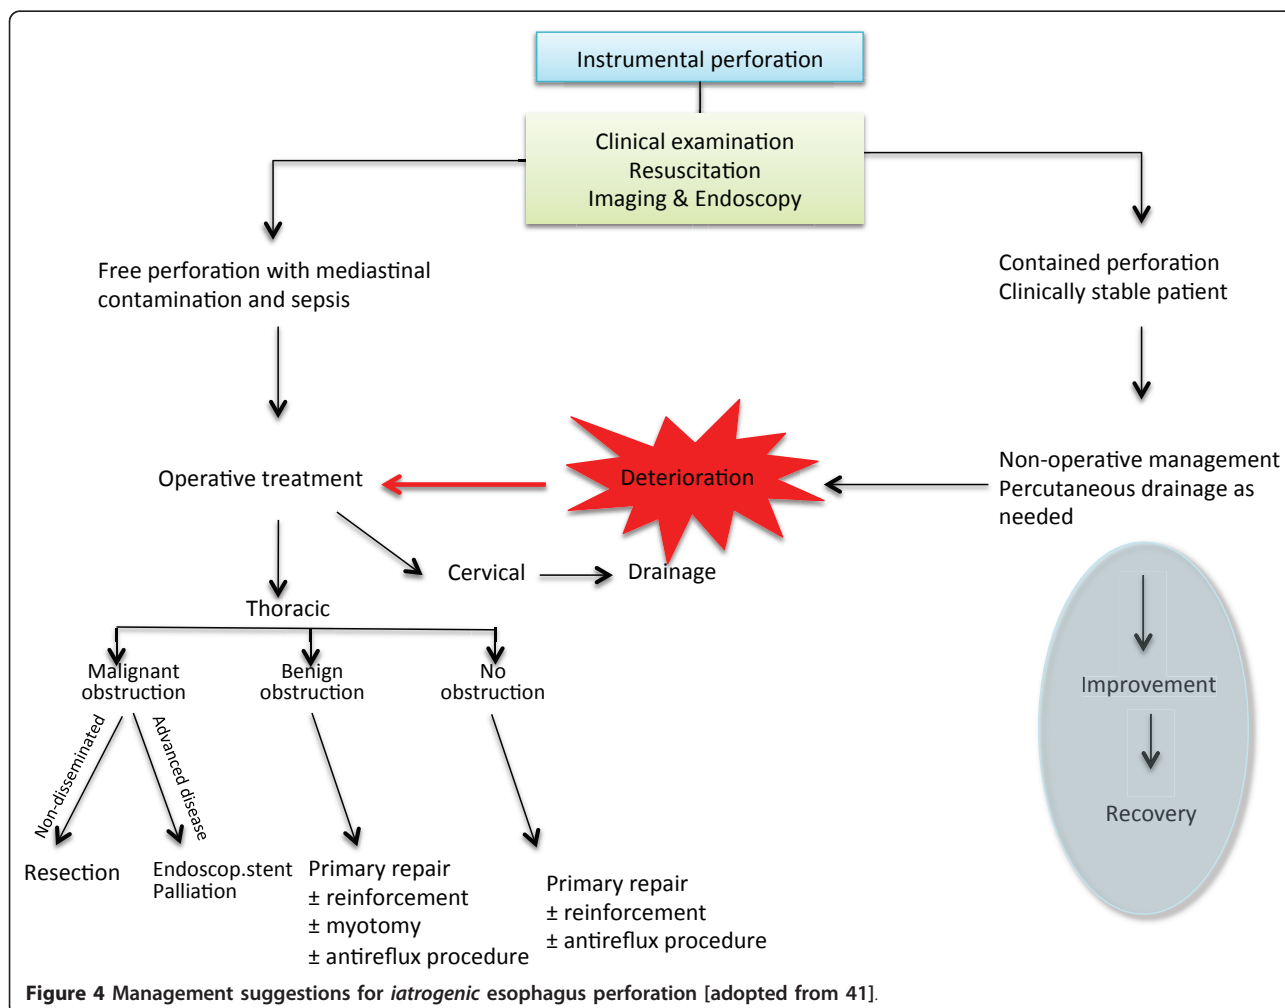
Instrumental perforation

Clinical examination
Resuscitation
Imaging & Endoscopy

Free perforation with mediastinal contamination and sepsis

Contained perforation
Clinically stable patient

Operative treatment

Deterioration

Non-operative management
Percutaneous drainage as needed

Cervical

Drainage

Thoracic

Improvement

Recovery

Malignant obstruction

Benign obstruction

No obstruction

Non-disseminated

Advanced disease

Resection

Endoscop.stent
Palliation

Primary repair
± reinforcement
± myotomy
± antireflux procedure

Primary repair
± reinforcement
± antireflux procedure

**Figure 4** **Management suggestions for *iatrogenic* esophagus perforation [adopted from 41].**